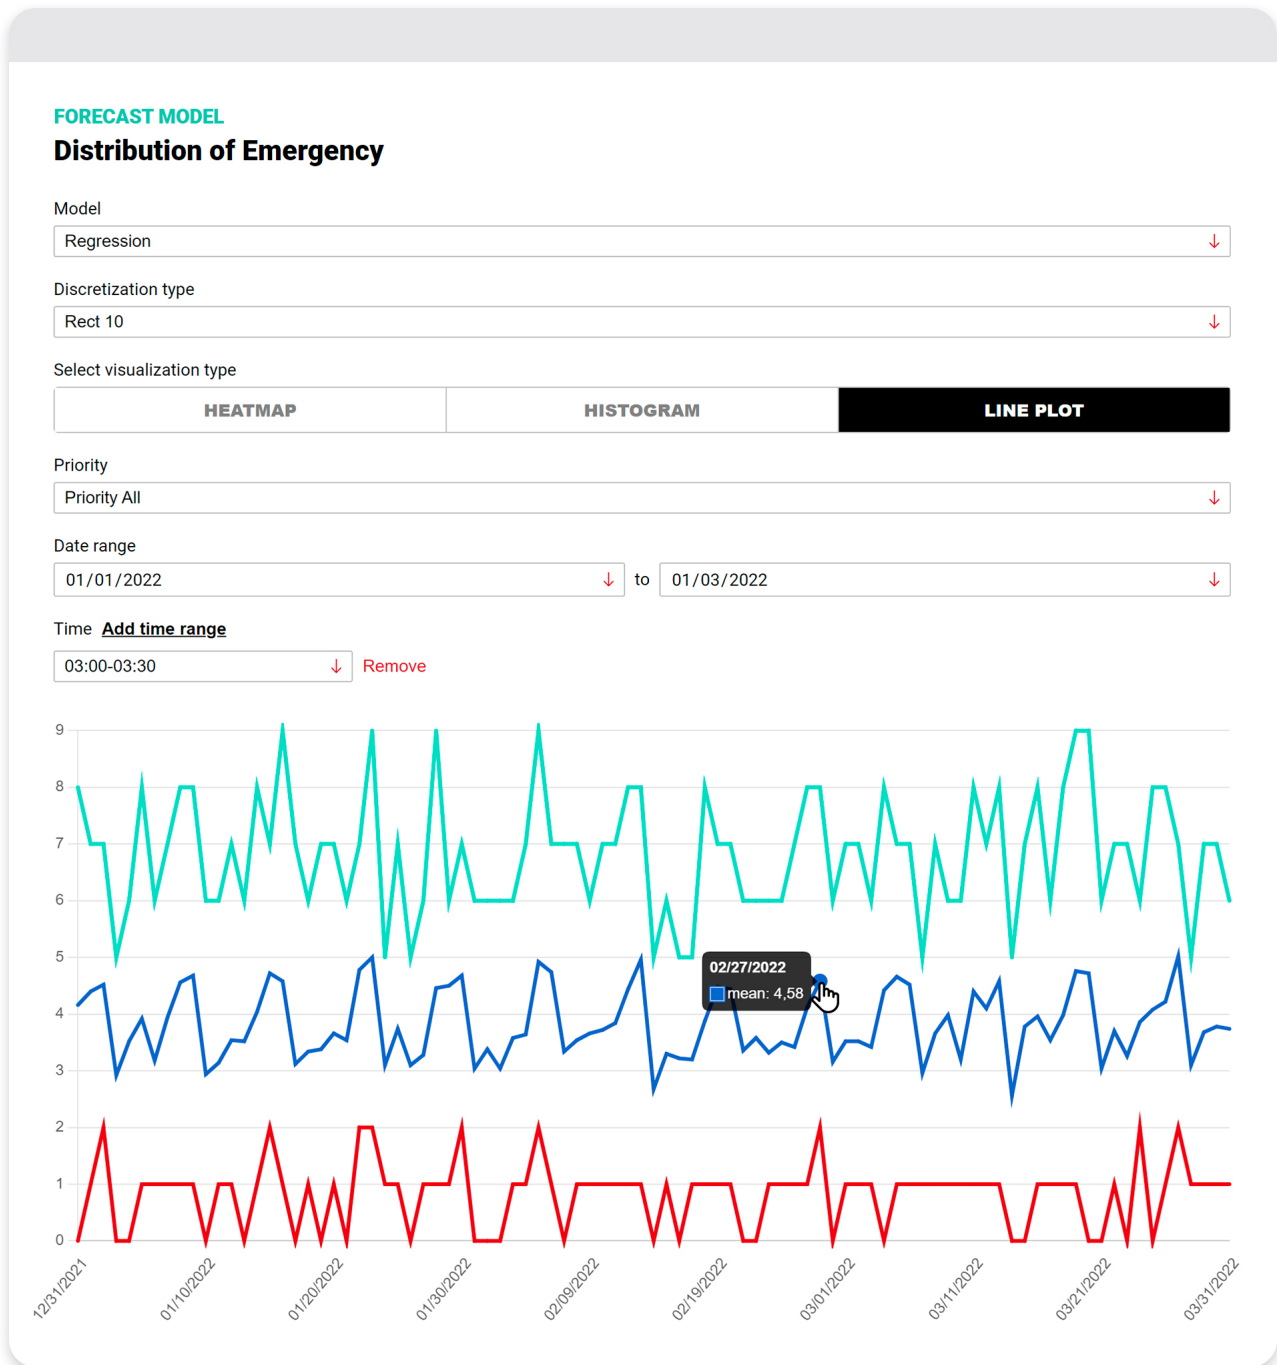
FORECAST MODEL
Distribution of Emergency

Model
Regression

Discretization type
Rect 10

Select visualization type

| HEATMAP | HISTOGRAM | LINE PLOT |
|---|---|---|

Priority
Priority All

Date range
01/01/2022 to 01/03/2022

Time Add time range
03:00-03:30 Remove

9
8
7
6
5
4
3
2
1
0

02/27/2022
mean: 4,58

12/31/2021 01/10/2022 01/20/2022 01/30/2022 02/09/2022 02/19/2022 03/01/2022 03/11/2022 03/21/2022 03/31/2022